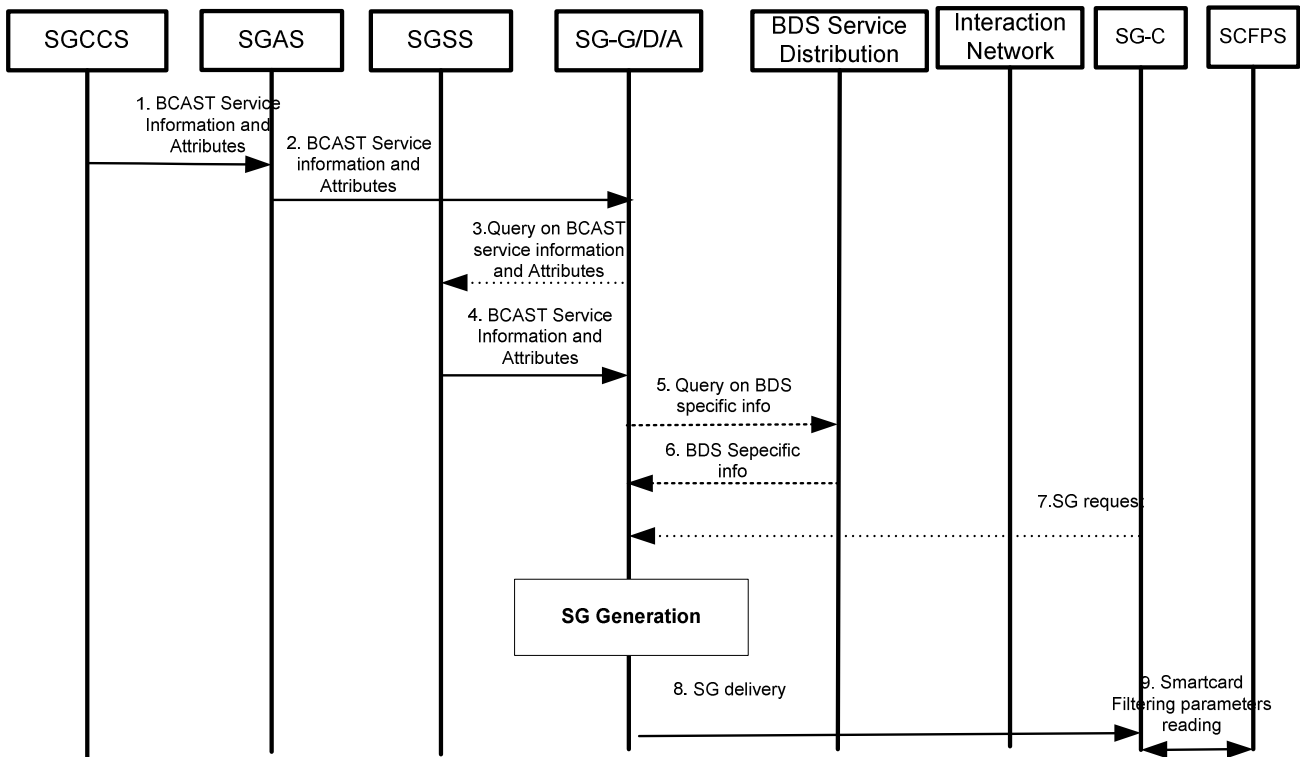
SGCCS

SGAS

SGSS

SG-G/D/A

BDS Service Distribution

Interaction Network

SG-C

SCFPS

1. BCAST Service Information and Attributes

2. BCAST Service information and Attributes

3.Query on BCAST service information and Attributes

4. BCAST Service Information and Attributes

5. Query on BDS specific info

6. BDS Sepecific info

7.SG request

SG Generation

8. SG delivery

9. Smartcard Filtering parameters reading